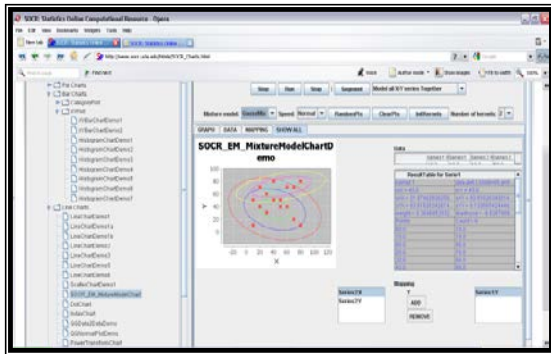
SOCR: Statistics Online Computational Resource - Opera

File Edit View Bookmarks Widgets Tools Help

New tab | SOCR: Statistics Online... | SOCR: Statistics Online...

http://www.socr.ucla.edu/htmls/SOCR_Charts.html

Pie Charts
Bar Charts
CategoryPlot
XYPlot
XYBarChartDemo1
XYBarChartDemo2
HistogramChartDemo1
HistogramChartDemo2
HistogramChartDemo3
HistogramChartDemo4
HistogramChartDemo5
HistogramChartDemo6
HistogramChartDemo7
Line Charts
LineChartDemo1
LineChartDemo1a
LineChartDemo1b
LineChartDemo2
LineChartDemo3
LineChartDemo5
LineChartDemo6
ScatterChartDemo1
SOCR_EM_MixtureModelChart
DotChart
IndexChart
QQDataDataDemo
QQNormalPlotDemo
PowerTransformChart

Step Run Stop Segment Model all X/Y series Together

Mixture model: Gaussian Speed: Normal RandomPts ClearPts InitKernels Number of kernels: 2

GRAPH DATA MAPPING SHOW ALL

SOCR_EM_MixtureModelChartDemo

100
80
60
Y 40
20
0
-20
-20 0 20 40 60 80 100 120
X

Data

Result Table for Serie1

Series1 X
Series1 Y

Mapping
Y
ADD
REMOVE

Series1 X